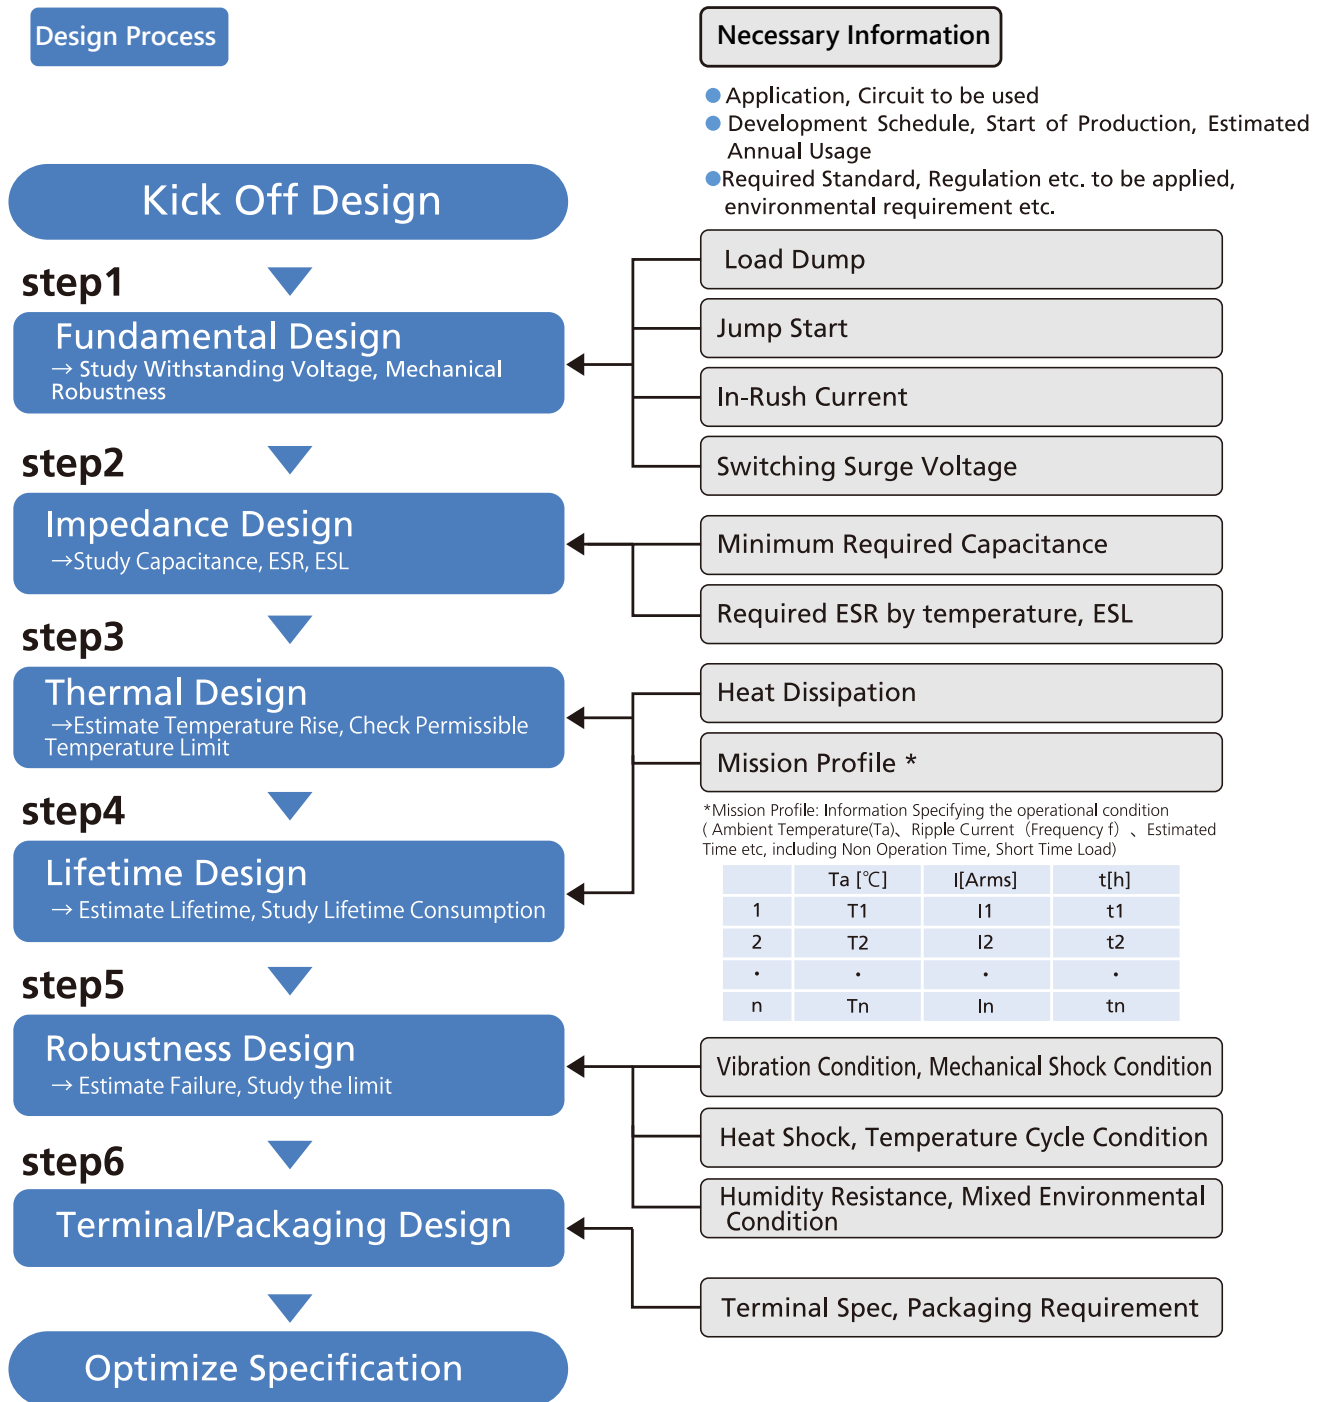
Design Process

Necessary Information

Application, Circuit to be used
Development Schedule, Start of Production, Estimated Annual Usage
Required Standard, Regulation etc. to be applied, environmental requirement etc.

Kick Off Design

step1

Fundamental Design
→ Study Withstanding Voltage, Mechanical Robustness

Load Dump
Jump Start
In-Rush Current
Switching Surge Voltage

step2

Impedance Design
→Study Capacitance, ESR, ESL

Minimum Required Capacitance
Required ESR by temperature, ESL

step3

Thermal Design
→Estimate Temperature Rise, Check Permissible Temperature Limit

Heat Dissipation
Mission Profile *

step4

Lifetime Design
→ Estimate Lifetime, Study Lifetime Consumption

*Mission Profile: Information Specifying the operational condition ( Ambient Temperature(Ta)、Ripple Current (Frequency f) 、Estimated Time etc, including Non Operation Time, Short Time Load)

| | Ta [℃] | I[Arms] | t[h] |
|---|---|---|---|
| 1 | T1 | I1 | t1 |
| 2 | T2 | I2 | t2 |
| • | • | • | • |
| n | Tn | In | tn |

step5

Robustness Design
→ Estimate Failure, Study the limit

Vibration Condition, Mechanical Shock Condition
Heat Shock, Temperature Cycle Condition
Humidity Resistance, Mixed Environmental Condition

step6

Terminal/Packaging Design

Terminal Spec, Packaging Requirement

Optimize Specification